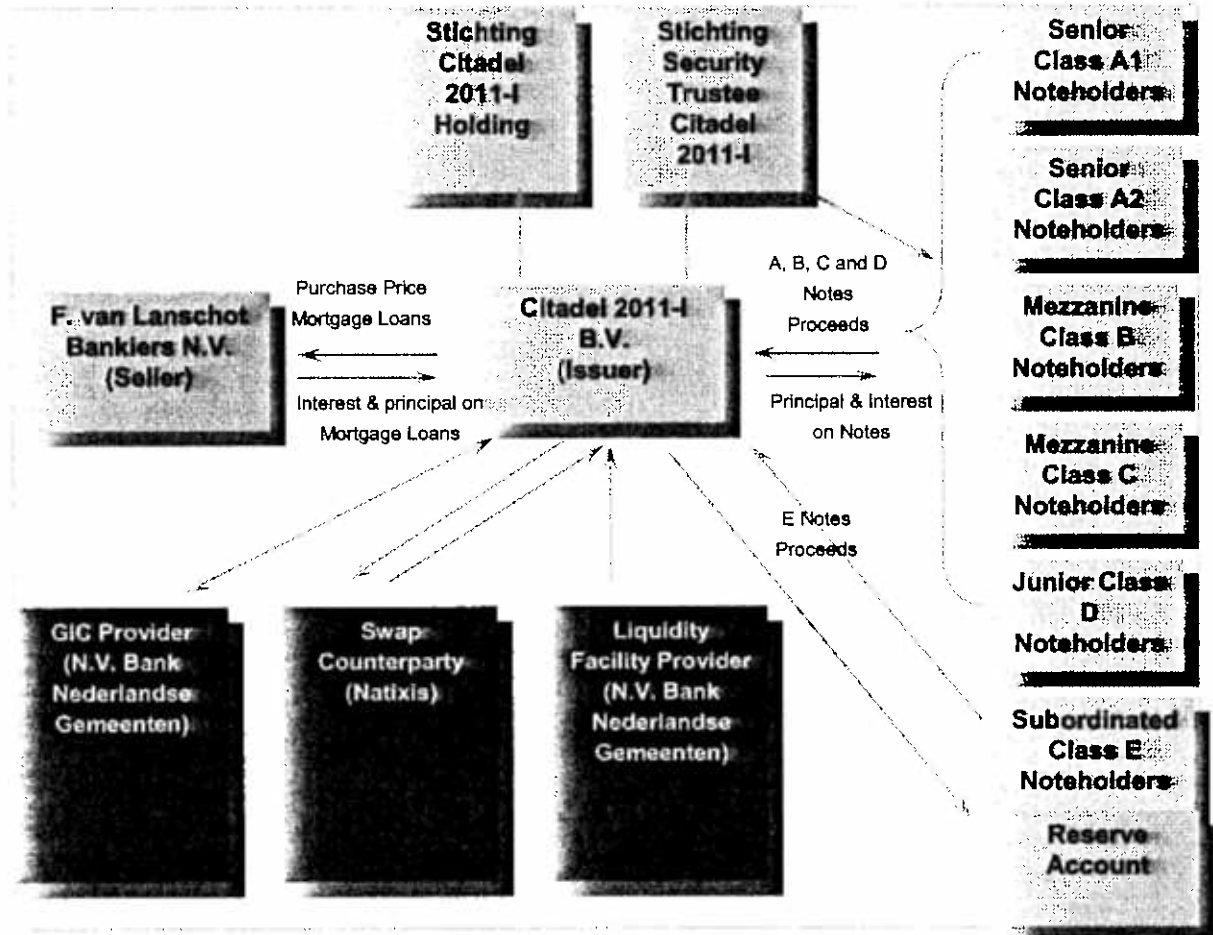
Stichting Citadel 2011-I Holding

Stichting Security Trustee Citadel 2011-I

Senior Class A1 Noteholders

Senior Class A2 Noteholders

Mezzanine Class B Noteholders

Mezzanine Class C Noteholders

Junior Class D Noteholders

Subordinated Class E Noteholders

Reserve Account

F. van Lanschot Bankiers N.V. (Seller)

Purchase Price Mortgage Loans

Interest & principal on Mortgage Loans

Citadel 2011-I B.V. (Issuer)

A, B, C and D Notes Proceeds

Principal & Interest on Notes

E Notes Proceeds

GIC Provider (N.V. Bank Nederlandse Gemeenten)

Swap Counterparty (Natixis)

Liquidity Facility Provider (N.V. Bank Nederlandse Gemeenten)